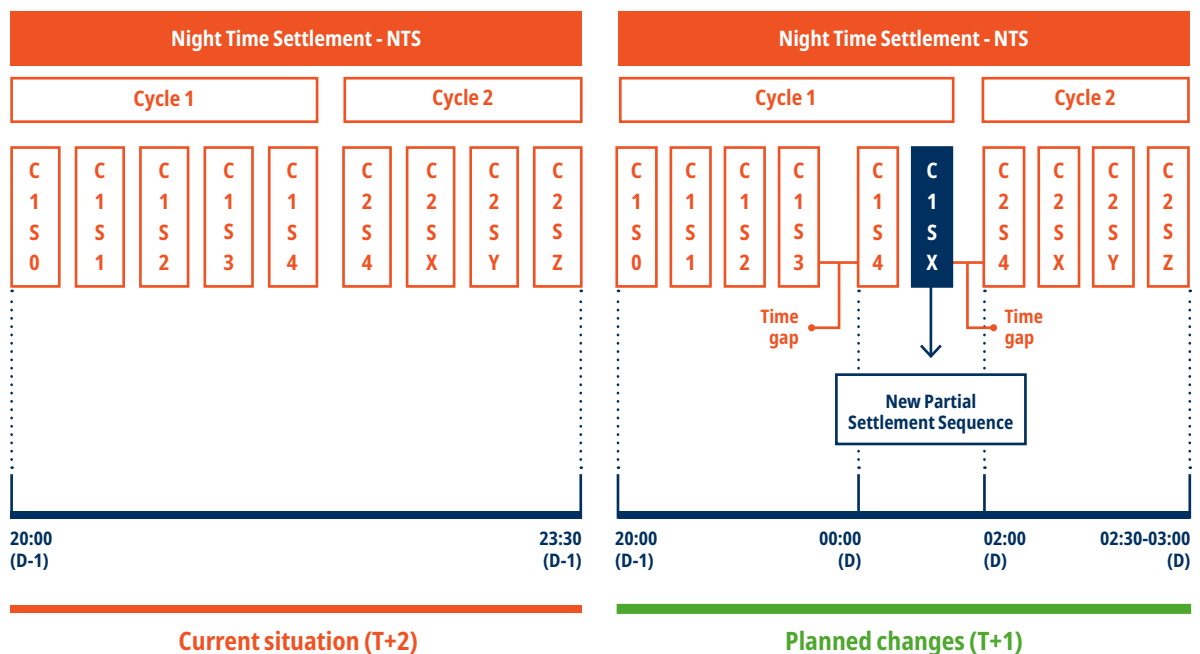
Night Time Settlement - NTS

Cycle 1

Cycle 2

C1S0

C1S1

C1S2

C1S3

C1S4

C2S4

C2SX

C2SY

C2SZ

20:00 (D-1)

23:30 (D-1)

Current situation (T+2)

Night Time Settlement - NTS

Cycle 1

Cycle 2

C1S0

C1S1

C1S2

C1S3

C1S4

C1SX

C2S4

C2SX

C2SY

C2SZ

Time gap

Time gap

New Partial Settlement Sequence

20:00 (D-1)

00:00 (D)

02:00 (D)

02:30-03:00 (D)

Planned changes (T+1)